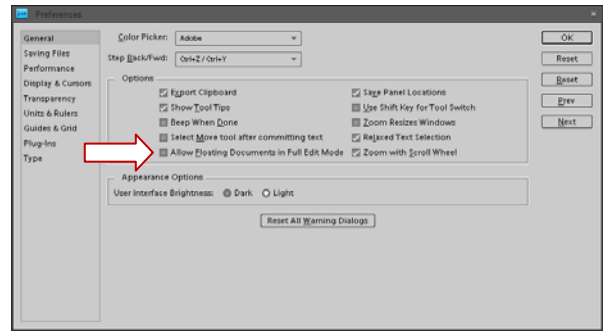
Preferences

General
Saving Files
Performance
Display & Cursors
Transparency
Units & Rulers
Guides & Grid
Plug-Ins
Type

Color Picker: Adobe
Step Back/Fwd: Ctrl+Z / Ctrl+Y

Options
Export Clipboard
Show Tool Tips
Beep When Done
Select Move tool after committing text
Allow Floating Documents in Full Edit Mode
Save Panel Locations
Use Shift Key for Tool Switch
Zoom Resizes Windows
Relaxed Text Selection
Zoom with Scroll Wheel

Appearance Options
User Interface Brightness: Dark Light

Reset All Warning Dialogs

OK
Reset
Reset
Prev
Next